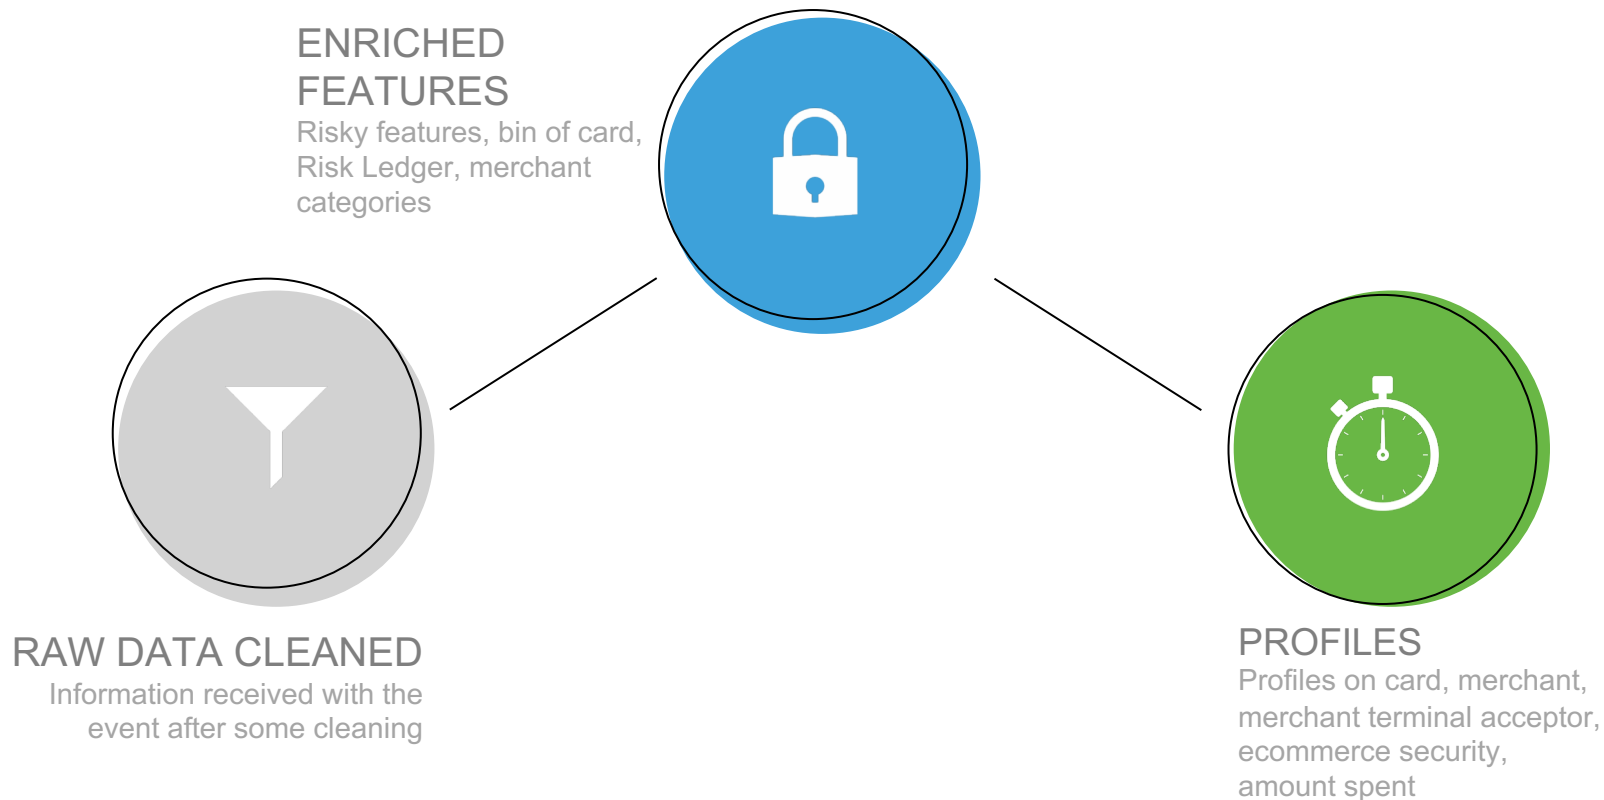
ENRICHED FEATURES
Risky features, bin of card, Risk Ledger, merchant categories

RAW DATA CLEANED
Information received with the event after some cleaning

PROFILES
Profiles on card, merchant, merchant terminal acceptor, ecommerce security, amount spent